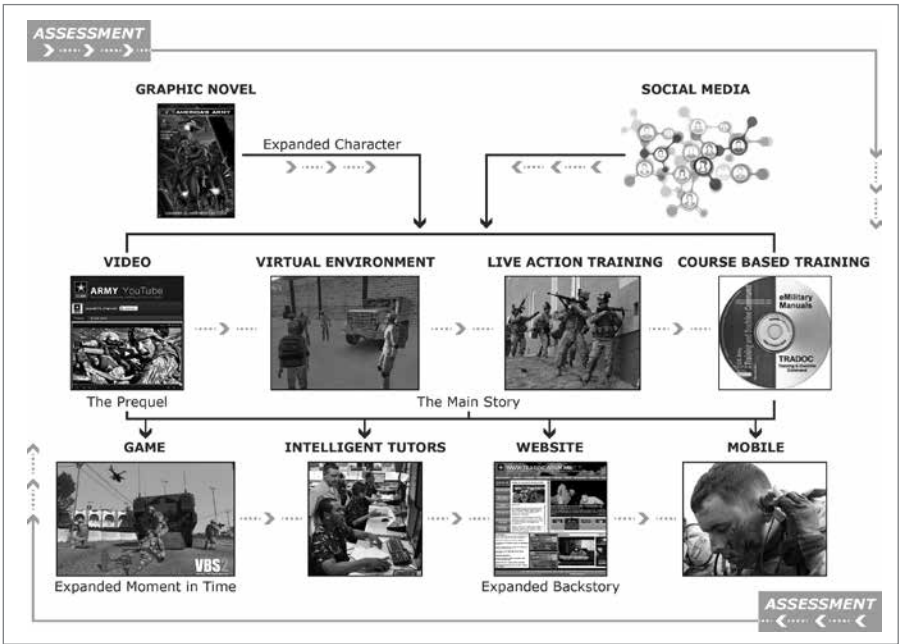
ASSESSMENT

GRAPHIC NOVEL

AMERICA'S ARMY

Expanded Character

SOCIAL MEDIA

VIDEO

ARMY YouTube

VIRTUAL ENVIRONMENT

LIVE ACTION TRAINING

COURSE BASED TRAINING

eMilitary Manuals

TRADOC

The Prequel

The Main Story

GAME

VBS2

Expanded Moment in Time

INTELLIGENT TUTORS

WEBSITE

Expanded Backstory

MOBILE

ASSESSMENT